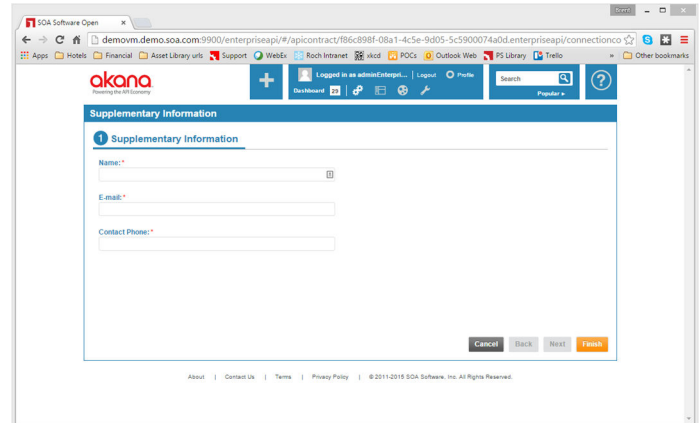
SOA Software Open ×

Brent

demovm.demo.soa.com:9900/enterpriseapi/#/apicontract/f86c898f-08a1-4c5e-9d05-5c5900074a0d.enterpriseapi/connectionco

Apps Hotels Financial Asset Library urls Support WebEx Roch Intranet xkcd POCs Outlook Web PS Library Trello » Other bookmarks

akana
Powering the API Economy

Logged in as adminEnterpri... | Logout Profile
Dashboard 29

Search
Popular ▸

?

Supplementary Information

1 Supplementary Information

Name: *

E-mail: *

Contact Phone: *

Cancel Back Next Finish

About | Contact Us | Terms | Privacy Policy | © 2011-2015 SOA Software, Inc. All Rights Reserved.